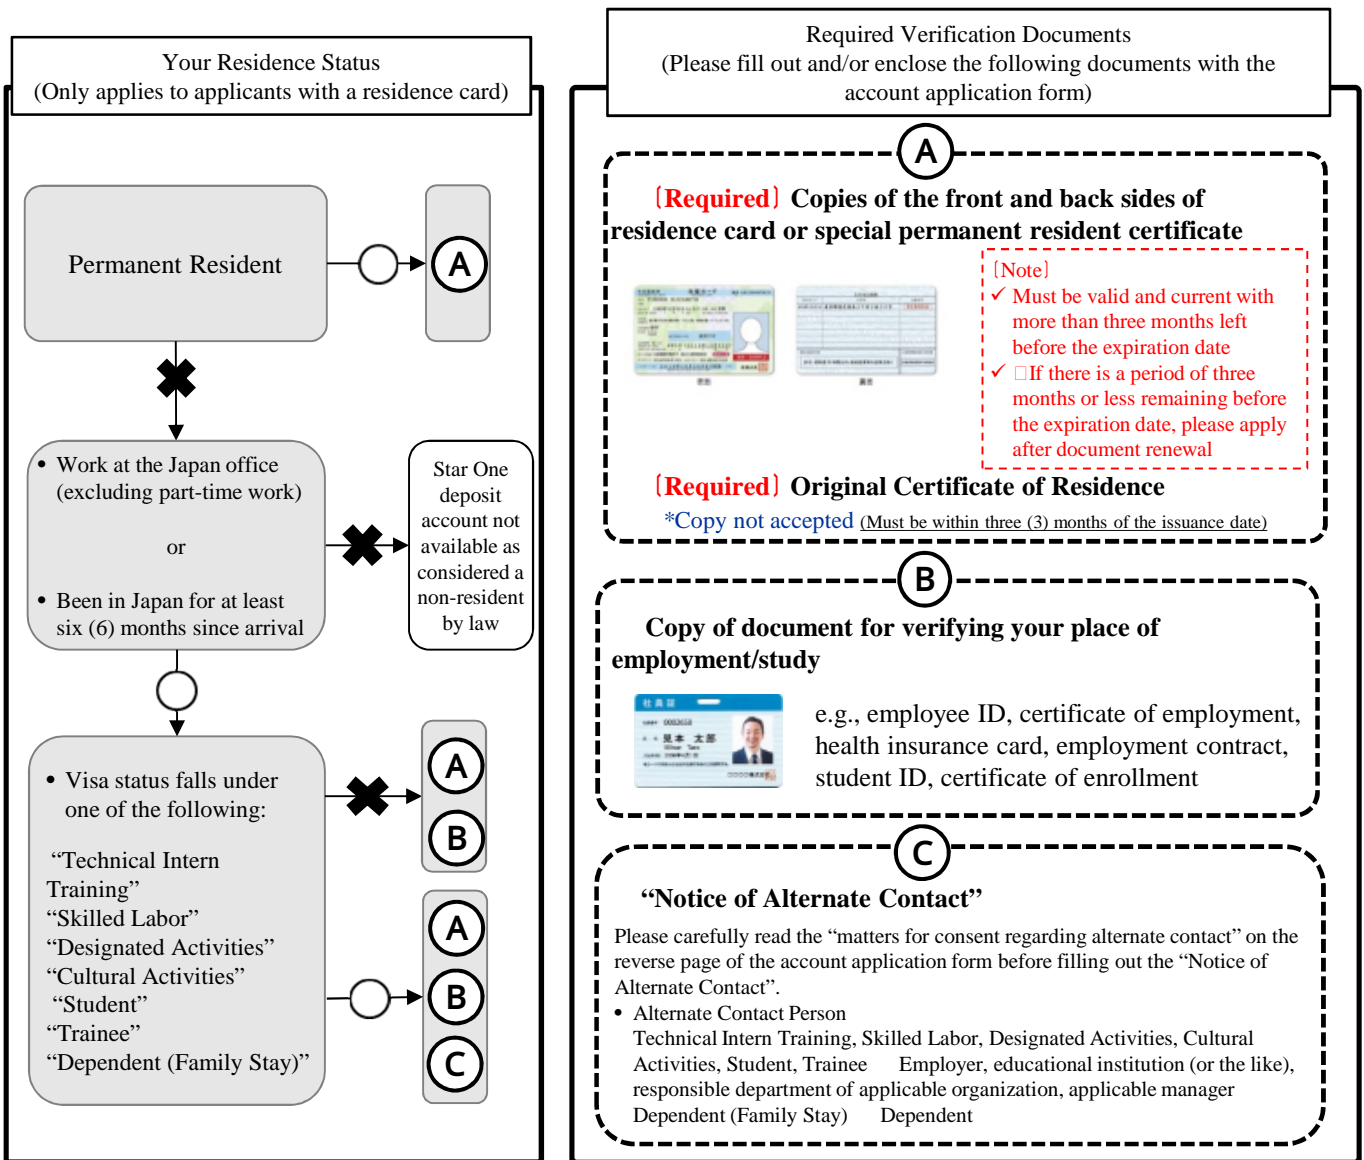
Your Residence Status
(Only applies to applicants with a residence card)

Permanent Resident

A

• Work at the Japan office (excluding part-time work)

or

• Been in Japan for at least six (6) months since arrival

Star One deposit account not available as considered a non-resident by law

• Visa status falls under one of the following:

"Technical Intern Training"
"Skilled Labor"
"Designated Activities"
"Cultural Activities"
"Student"
"Trainee"
"Dependent (Family Stay)"

A
B

A
B
C

Required Verification Documents
(Please fill out and/or enclose the following documents with the account application form)

A

〔Required〕Copies of the front and back sides of residence card or special permanent resident certificate

〔Note〕
✓ Must be valid and current with more than three months left before the expiration date
✓ □If there is a period of three months or less remaining before the expiration date, please apply after document renewal

〔Required〕Original Certificate of Residence
*Copy not accepted (Must be within three (3) months of the issuance date)

B

Copy of document for verifying your place of employment/study

e.g., employee ID, certificate of employment, health insurance card, employment contract, student ID, certificate of enrollment

C

"Notice of Alternate Contact"

Please carefully read the "matters for consent regarding alternate contact" on the reverse page of the account application form before filling out the "Notice of Alternate Contact".
• Alternate Contact Person
Technical Intern Training, Skilled Labor, Designated Activities, Cultural Activities, Student, Trainee Employer, educational institution (or the like), responsible department of applicable organization, applicable manager
Dependent (Family Stay) Dependent